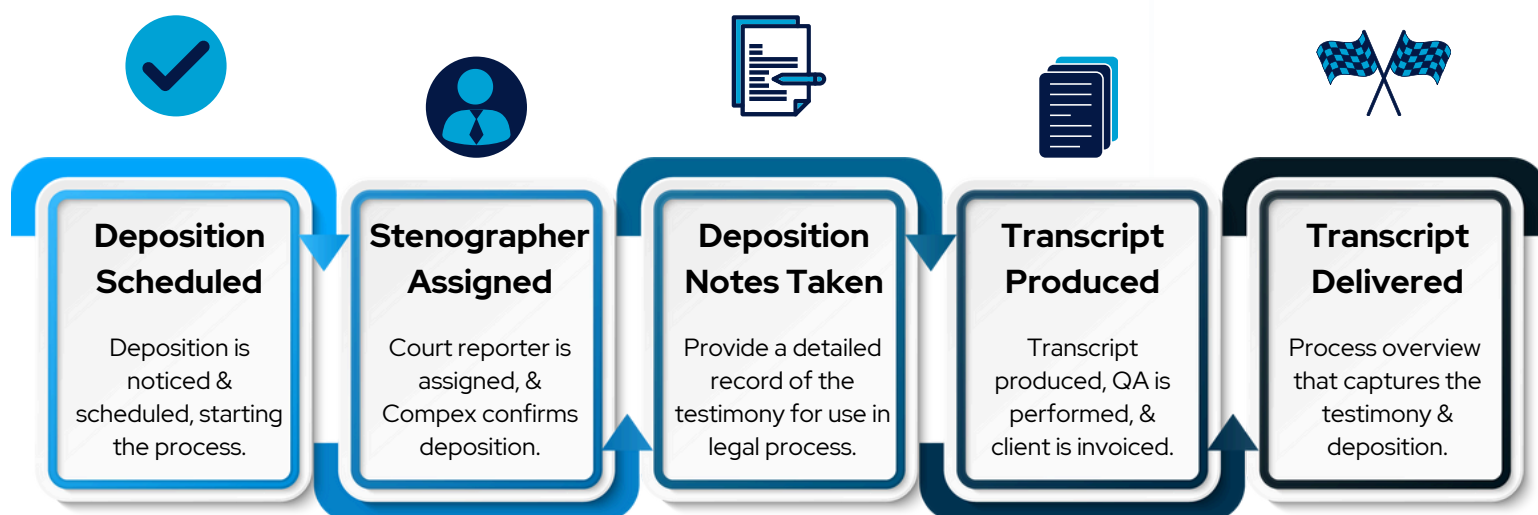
Deposition Scheduled

Deposition is noticed & scheduled, starting the process.

Stenographer Assigned

Court reporter is assigned, & Compex confirms deposition.

Deposition Notes Taken

Provide a detailed record of the testimony for use in legal process.

Transcript Produced

Transcript produced, QA is performed, & client is invoiced.

Transcript Delivered

Process overview that captures the testimony & deposition.